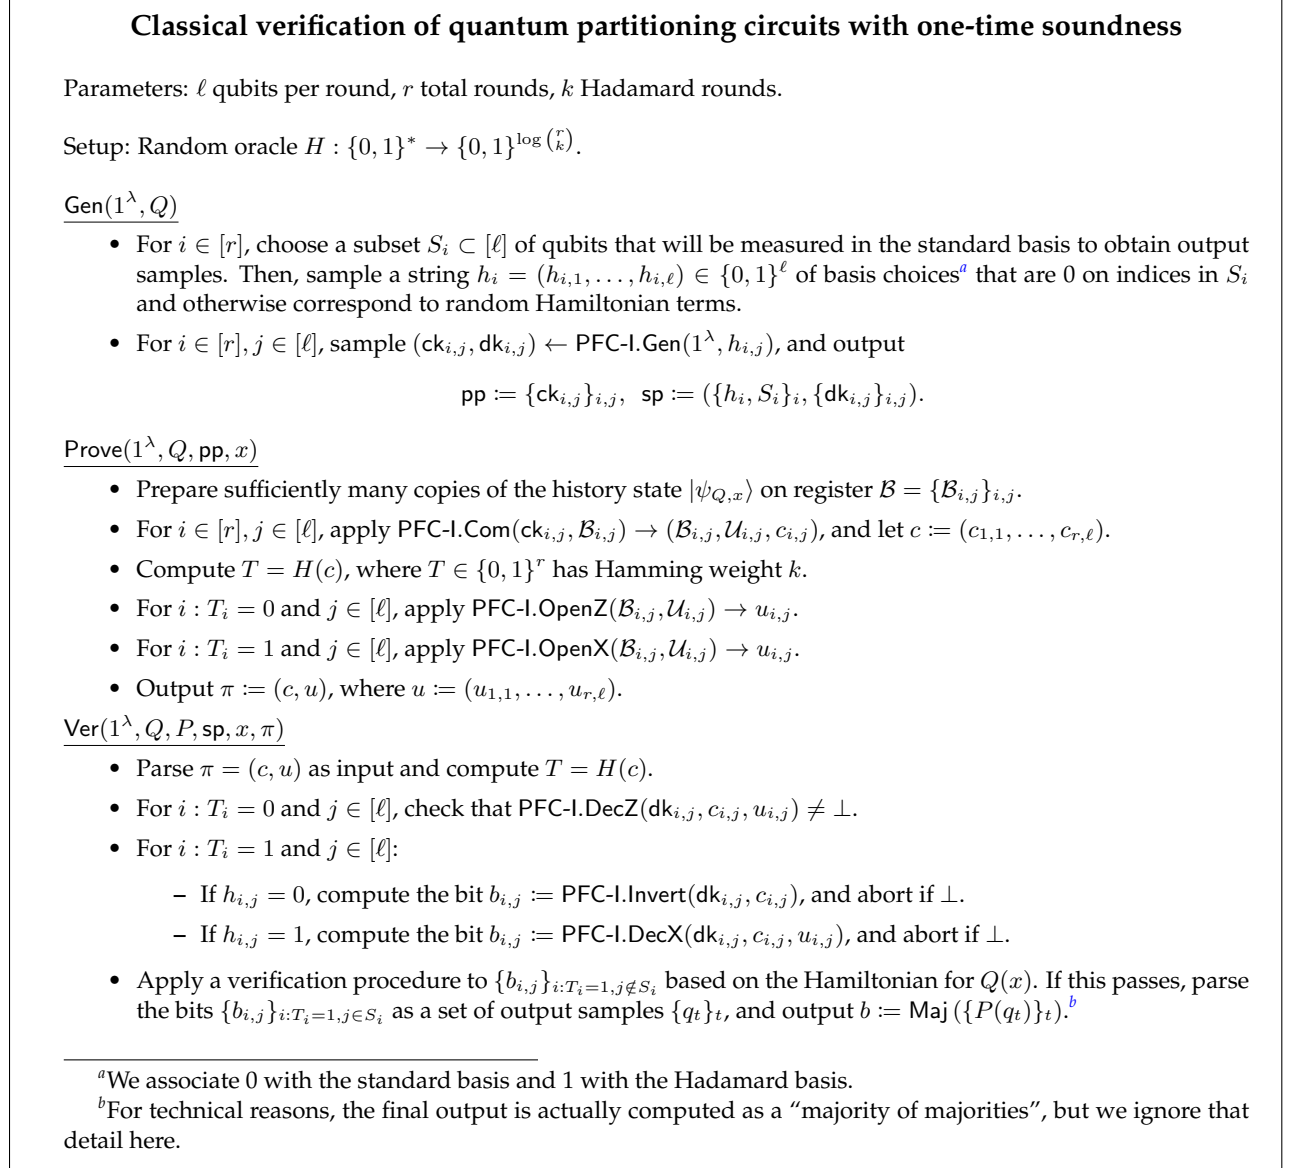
**Classical verification of quantum partitioning circuits with one-time soundness**

Parameters: $\ell$ qubits per round, $r$ total rounds, $k$ Hadamard rounds.

Setup: Random oracle $H : \{0,1\}^* \rightarrow \{0,1\}^{\log \binom{r}{k}}$.

$\mathsf{Gen}(1^\lambda, Q)$

- For $i \in [r]$, choose a subset $S_i \subset [\ell]$ of qubits that will be measured in the standard basis to obtain output samples. Then, sample a string $h_i = (h_{i,1}, \ldots, h_{i,\ell}) \in \{0,1\}^\ell$ of basis choices$^a$ that are 0 on indices in $S_i$ and otherwise correspond to random Hamiltonian terms.
- For $i \in [r], j \in [\ell]$, sample $(\mathsf{ck}_{i,j}, \mathsf{dk}_{i,j}) \leftarrow \mathsf{PFC\text{-}I.Gen}(1^\lambda, h_{i,j})$, and output

$\mathsf{pp} \coloneqq \{\mathsf{ck}_{i,j}\}_{i,j}, \ \ \mathsf{sp} \coloneqq (\{h_i, S_i\}_i, \{\mathsf{dk}_{i,j}\}_{i,j}).$

$\mathsf{Prove}(1^\lambda, Q, \mathsf{pp}, x)$

- Prepare sufficiently many copies of the history state $|\psi_{Q,x}\rangle$ on register $\mathcal{B} = \{\mathcal{B}_{i,j}\}_{i,j}$.
- For $i \in [r], j \in [\ell]$, apply $\mathsf{PFC\text{-}I.Com}(\mathsf{ck}_{i,j}, \mathcal{B}_{i,j}) \rightarrow (\mathcal{B}_{i,j}, \mathcal{U}_{i,j}, c_{i,j})$, and let $c \coloneqq (c_{1,1}, \ldots, c_{r,\ell})$.
- Compute $T = H(c)$, where $T \in \{0,1\}^r$ has Hamming weight $k$.
- For $i : T_i = 0$ and $j \in [\ell]$, apply $\mathsf{PFC\text{-}I.OpenZ}(\mathcal{B}_{i,j}, \mathcal{U}_{i,j}) \rightarrow u_{i,j}$.
- For $i : T_i = 1$ and $j \in [\ell]$, apply $\mathsf{PFC\text{-}I.OpenX}(\mathcal{B}_{i,j}, \mathcal{U}_{i,j}) \rightarrow u_{i,j}$.
- Output $\pi \coloneqq (c, u)$, where $u \coloneqq (u_{1,1}, \ldots, u_{r,\ell})$.

$\mathsf{Ver}(1^\lambda, Q, P, \mathsf{sp}, x, \pi)$

- Parse $\pi = (c, u)$ as input and compute $T = H(c)$.
- For $i : T_i = 0$ and $j \in [\ell]$, check that $\mathsf{PFC\text{-}I.DecZ}(\mathsf{dk}_{i,j}, c_{i,j}, u_{i,j}) \neq \perp$.
- For $i : T_i = 1$ and $j \in [\ell]$:
  – If $h_{i,j} = 0$, compute the bit $b_{i,j} \coloneqq \mathsf{PFC\text{-}I.Invert}(\mathsf{dk}_{i,j}, c_{i,j})$, and abort if $\perp$.
  – If $h_{i,j} = 1$, compute the bit $b_{i,j} \coloneqq \mathsf{PFC\text{-}I.DecX}(\mathsf{dk}_{i,j}, c_{i,j}, u_{i,j})$, and abort if $\perp$.
- Apply a verification procedure to $\{b_{i,j}\}_{i:T_i=1, j\notin S_i}$ based on the Hamiltonian for $Q(x)$. If this passes, parse the bits $\{b_{i,j}\}_{i:T_i=1, j\in S_i}$ as a set of output samples $\{q_t\}_t$, and output $b \coloneqq \mathsf{Maj}(\{P(q_t)\}_t)$.$^b$

$^a$We associate 0 with the standard basis and 1 with the Hadamard basis.
$^b$For technical reasons, the final output is actually computed as a "majority of majorities", but we ignore that detail here.